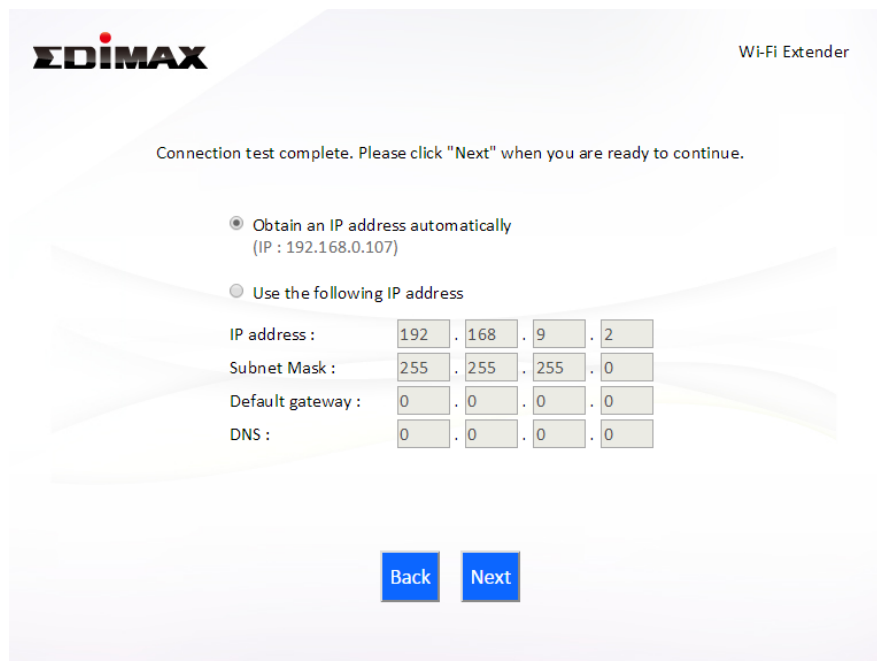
EDIMAX

Wi-Fi Extender

Connection test complete. Please click "Next" when you are ready to continue.

Obtain an IP address automatically
(IP : 192.168.0.107)

Use the following IP address

| IP address : | 192 | . | 168 | . | 9 | . | 2 |
|---|---|---|---|---|---|---|---|
| Subnet Mask : | 255 | . | 255 | . | 255 | . | 0 |
| Default gateway : | 0 | . | 0 | . | 0 | . | 0 |
| DNS : | 0 | . | 0 | . | 0 | . | 0 |

Back

Next